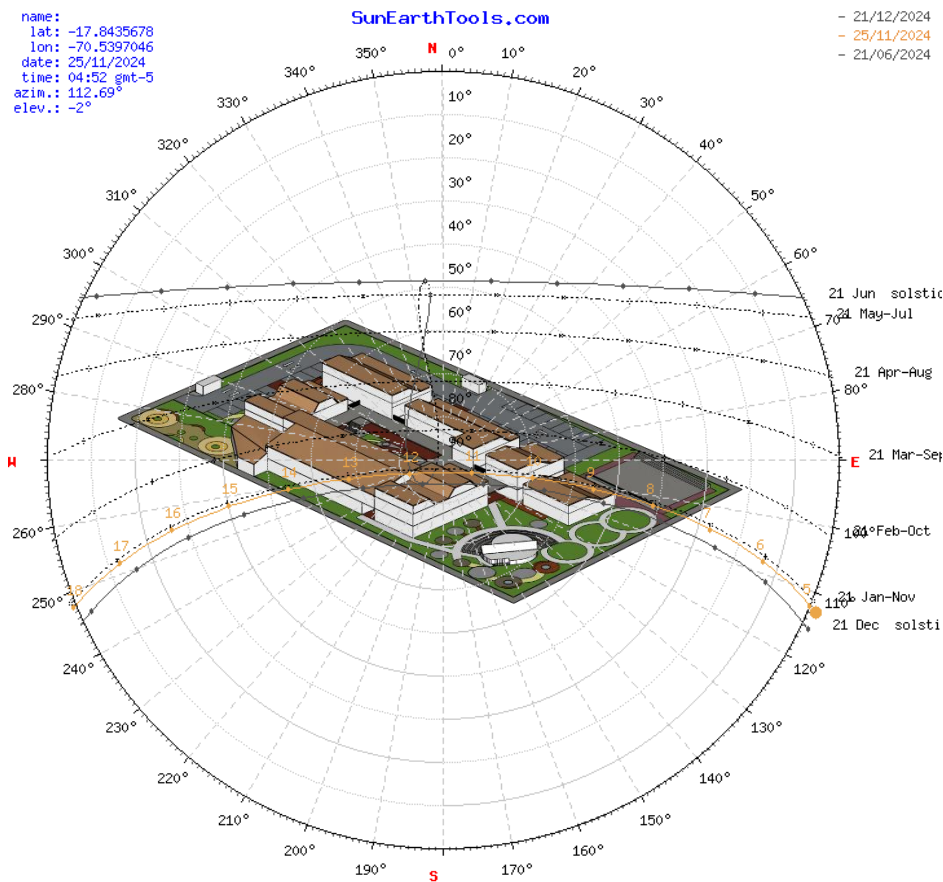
name:
lat: -17.8435678
lon: -70.5397046
date: 25/11/2024
time: 04:52 gmt-5
azim.: 112.69°
elev.: -2°

SunEarthTools.com

- 21/12/2024
- 25/11/2024
- 21/06/2024

N
0°
10°
20°
30°
40°
50°
60°
70°
80°
E
100°
110°
120°
130°
140°
150°
160°
170°
S
190°
200°
210°
220°
230°
240°
250°
260°
W
280°
290°
300°
310°
320°
330°
340°
350°

10°
20°
30°
40°
50°
60°
70°
80°
90°

21 Jun solstic
21 May-Jul
21 Apr-Aug
21 Mar-Sep
21 Feb-Oct
21 Jan-Nov
21 Dec solsti

5
6
7
8
9
10
11
12
13
14
15
16
17
18